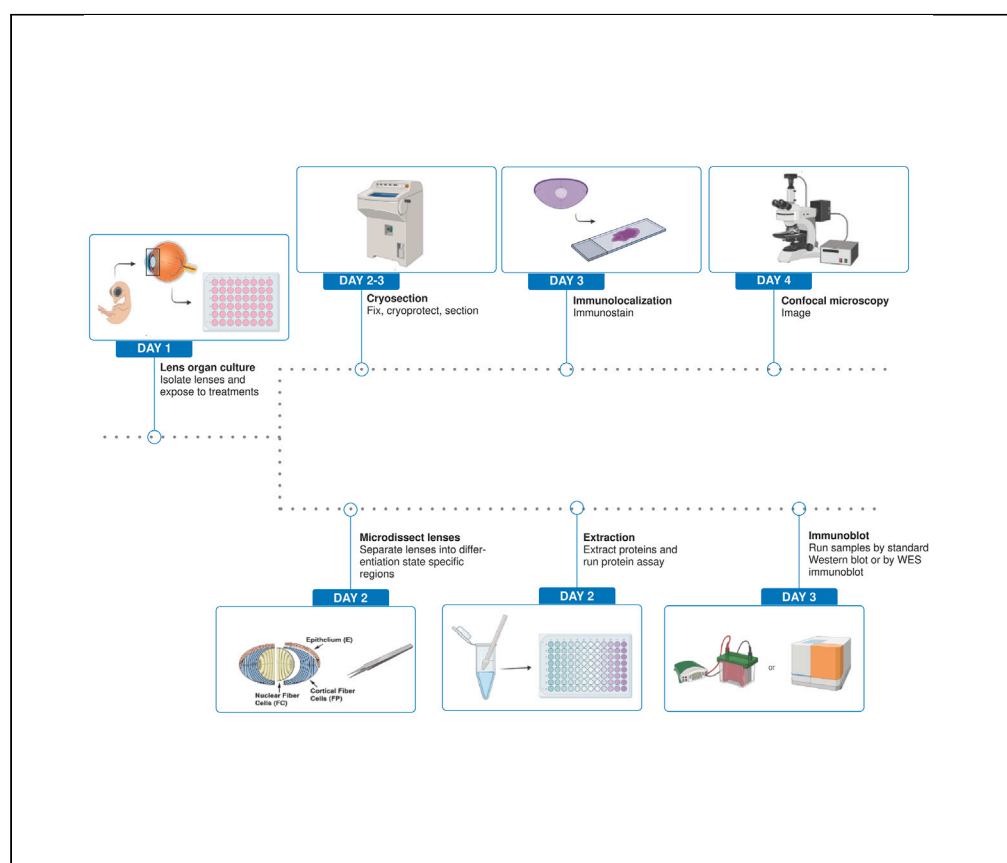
DAY 2-3
Cryosection
Fix, cryoprotect, section

DAY 3
Immunolocalization
Immunostain

DAY 4
Confocal microscopy
Image

DAY 1
Lens organ culture
Isolate lenses and expose to treatments

Microdissect lenses
Separate lenses into differentiation state specific regions

DAY 2
Epithelium (E)
Nuclear Fiber Cells (FC)
Cortical Fiber Cells (FP)

Extraction
Extract proteins and run protein assay

DAY 2

Immunoblot
Run samples by standard Western blot or by WES immunoblot

DAY 3
or